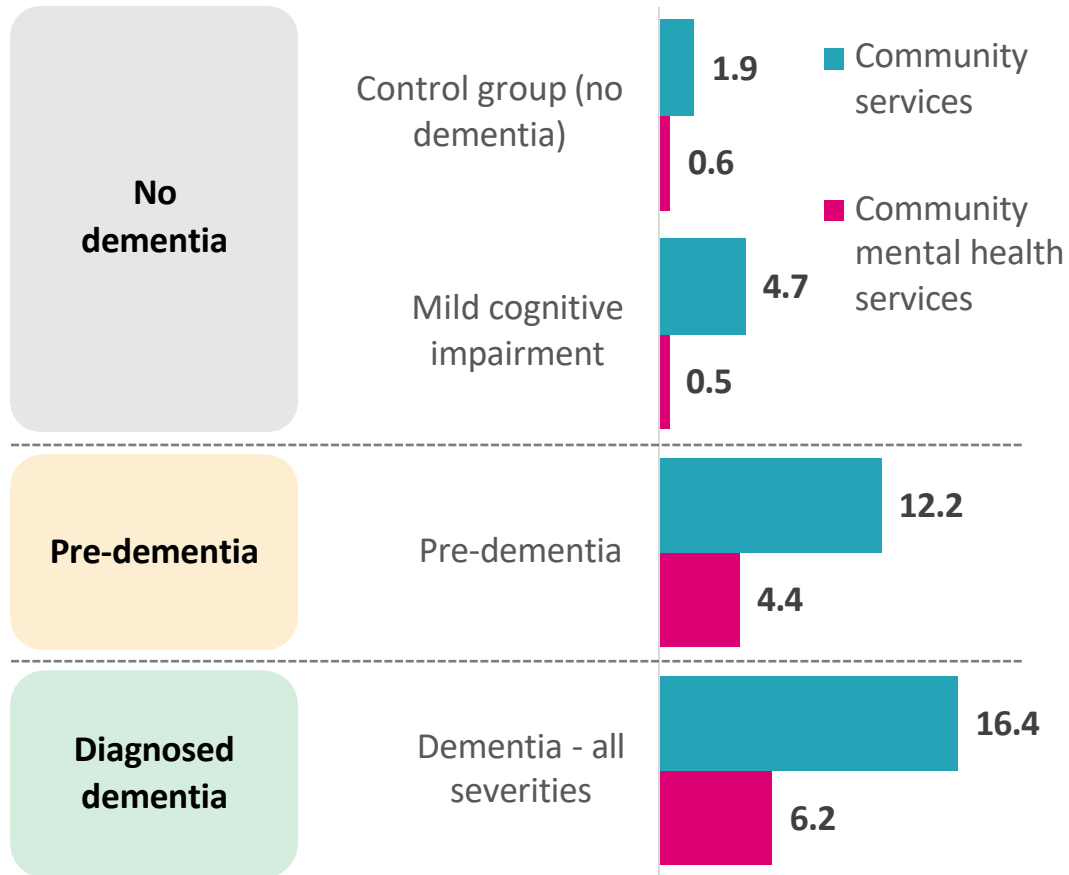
No dementia

Control group (no dementia)

1.9

0.6

Mild cognitive impairment

4.7

0.5

Community services

Community mental health services

Pre-dementia

Pre-dementia

12.2

4.4

Diagnosed dementia

Dementia - all severities

16.4

6.2